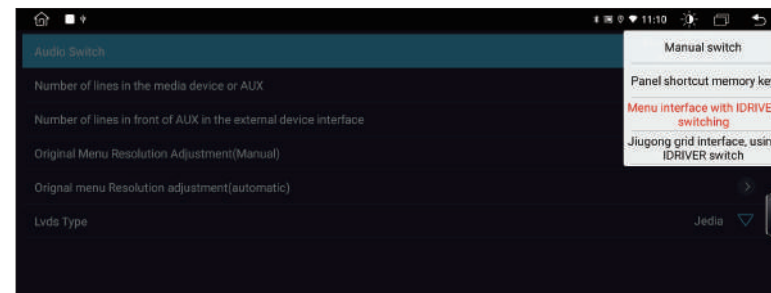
11:10

Audio Switch

Number of lines in the media device or AUX

Number of lines in front of AUX in the external device interface

Original Menu Resolution Adjustment(Manual)

Orignal menu Resolution adjustment(automatic)

Lvds Type

Jedia

Manual switch

Panel shortcut memory ke

Menu interface with IDRIVE switching

Jiugong grid interface, usin IDRIVER switch